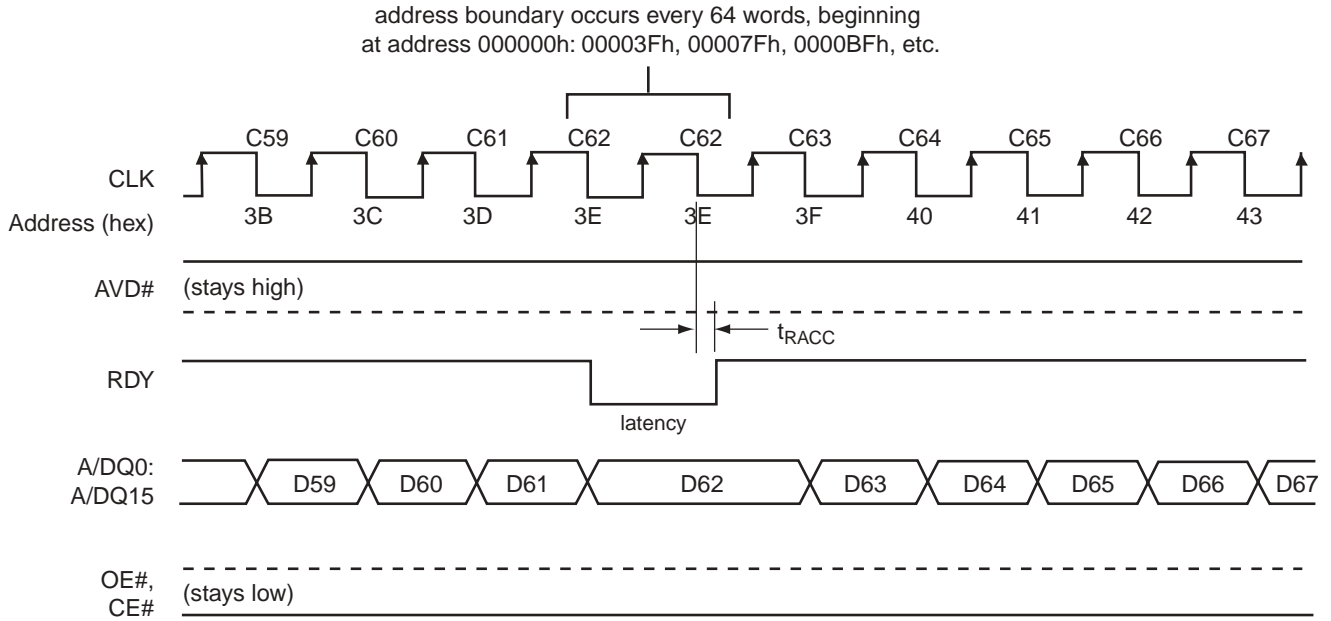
address boundary occurs every 64 words, beginning at address 000000h: 00003Fh, 00007Fh, 0000BFh, etc.

C59 C60 C61 C62 C62 C63 C64 C65 C66 C67

CLK

Address (hex) 3B 3C 3D 3E 3E 3F 40 41 42 43

AVD# (stays high)

$t_{RACC}$

RDY

latency

A/DQ0: A/DQ15 D59 D60 D61 D62 D63 D64 D65 D66 D67

OE#, CE# (stays low)